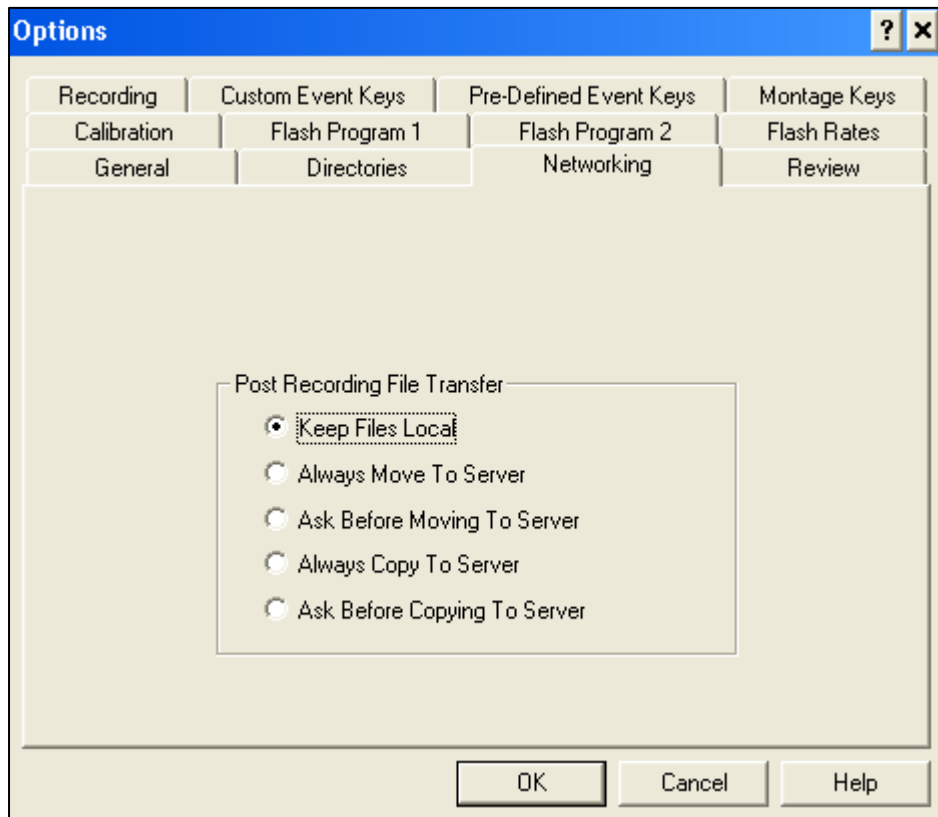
Options

?
×

Recording | Custom Event Keys | Pre-Defined Event Keys | Montage Keys
Calibration | Flash Program 1 | Flash Program 2 | Flash Rates
General | Directories | Networking | Review

Post Recording File Transfer
Keep Files Local
Always Move To Server
Ask Before Moving To Server
Always Copy To Server
Ask Before Copying To Server

OK
Cancel
Help